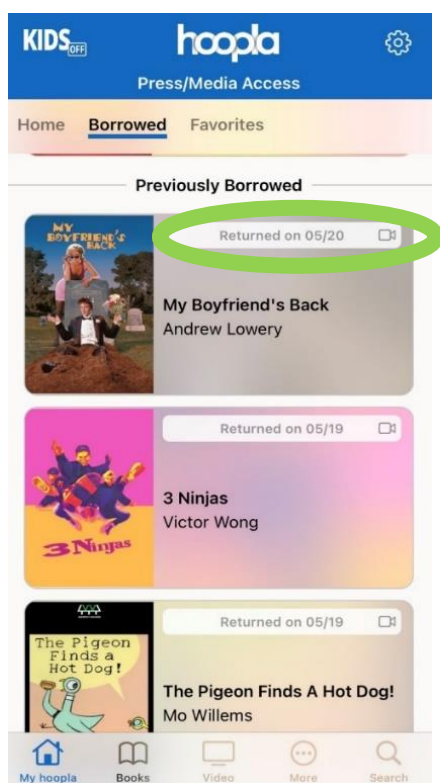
KIDS OFF

hoopla

Press/Media Access

Home Borrowed Favorites

Previously Borrowed

MY BOYFRIEND'S BACK

Returned on 05/20

My Boyfriend's Back
Andrew Lowery

Returned on 05/19

3 Ninjas

3 Ninjas
Victor Wong

The Pigeon Finds a Hot Dog!

Returned on 05/19

The Pigeon Finds A Hot Dog!
Mo Willems

My hoopla Books Video More Search